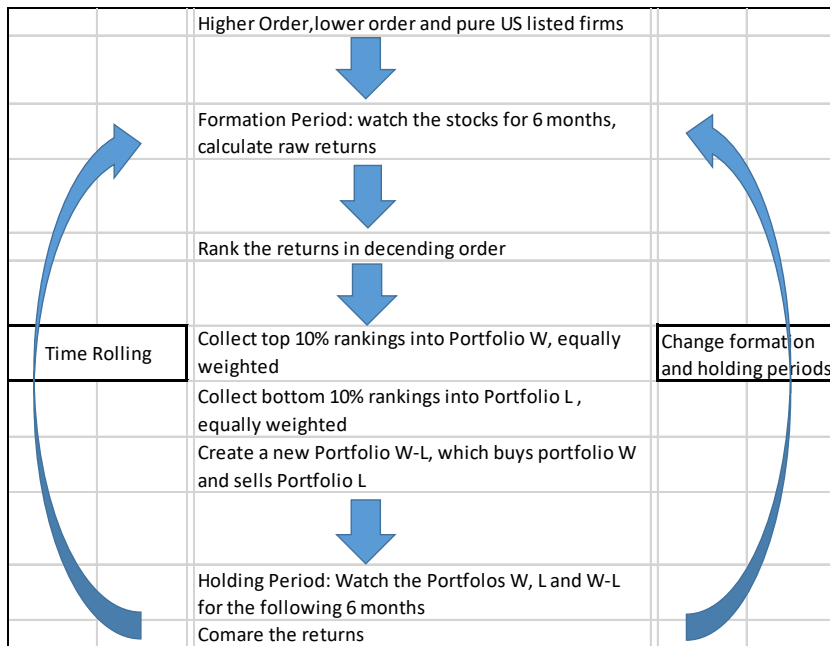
Higher Order,lower order and pure US listed firms

Formation Period: watch the stocks for 6 months, calculate raw returns

Rank the returns in decending order

Time Rolling

Collect top 10% rankings into Portfolio W, equally weighted

Change formation and holding periods

Collect bottom 10% rankings into Portfolio L , equally weighted

Create a new Portfolio W-L, which buys portfolio W and sells Portfolio L

Holding Period: Watch the Portfolos W, L and W-L for the following 6 months

Comare the returns